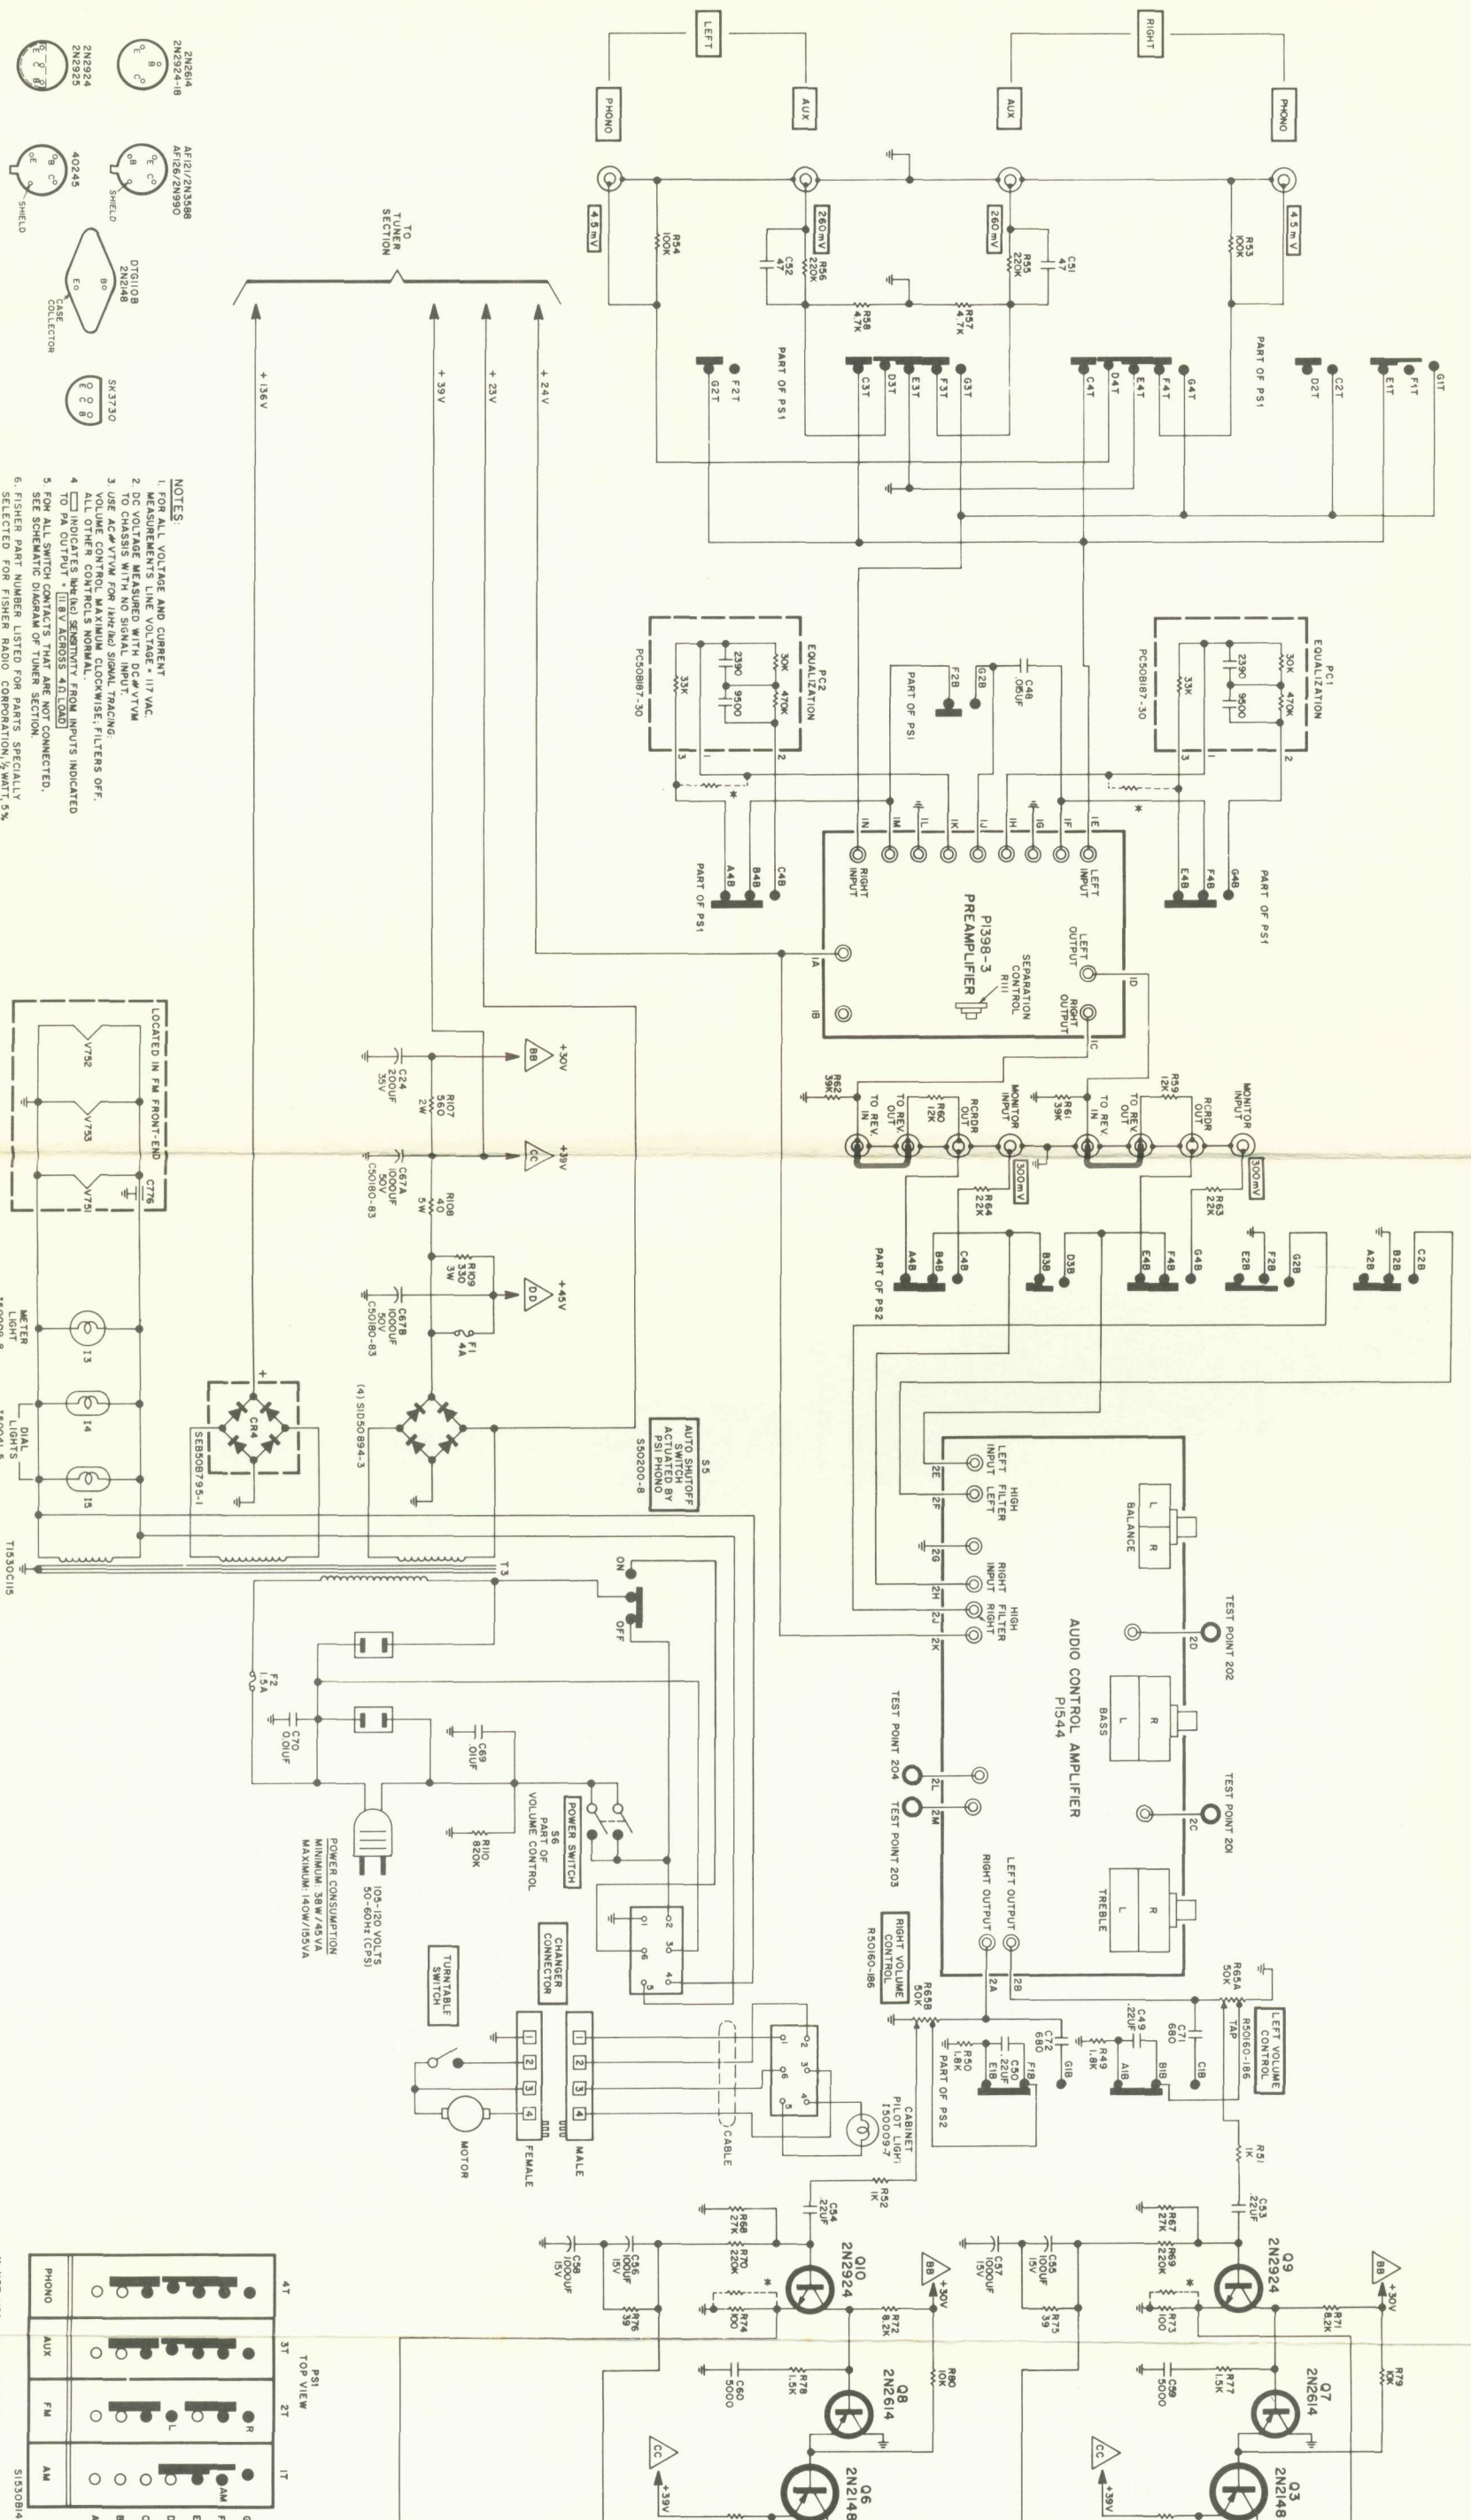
LEFT
PHONO
AUX
RIGHT
AUX
PHONO
4.5 mV
260 mV
260 mV
4.5 m V
R54 100K
C52 47
R56 220K
R55 220K
C51 47
R53 100K
R58 4.7K
R57 4.7K
PART OF PS1
PART OF PS1
F2T
G2T
C3T
D3T
E3T
F3T
G3T
C4T
D4T
E4T
F4T
G4T
D2T
C2T
E1T
F1T
G1T
TO TUNER SECTION
+136V
+39V
+23V
+24V
PC2 EQUALIZATION
PC50B187-30
30K
470K
2390
9500
33K
PC1 EQUALIZATION
PC50B187-30
30K
470K
2390
9500
33K
C48 .065UF
G2B
F2B
PART OF PS1
PART OF PS1
PART OF PS1
A4B
B4B
C4B
E4B
F4B
G4B
RIGHT INPUT
LEFT INPUT
P1398-3 PREAMPLIFIER
SEPARATION CONTROL R111
LEFT OUTPUT
RIGHT OUTPUT
1A
1B
1C
1D
1E
1F
1G
1H
1J
1K
1L
1M
1N
NOTES:
1. FOR ALL VOLTAGE AND CURRENT MEASUREMENTS LINE VOLTAGE = 117 VAC.
2. DC VOLTAGE MEASURED WITH DC#VTVM TO CHASSIS WITH NO SIGNAL INPUT.
3. USE AC#VTVM FOR 1kHz(kc) SIGNAL TRACING. VOLUME CONTROL MAXIMUM CLOCKWISE, FILTERS OFF. ALL OTHER CONTROLS NORMAL.
4. ☐ INDICATES 1kHz(kc) SENSITIVITY FROM INPUTS INDICATED TO PA OUTPUT = 11.8V ACROSS 4Ω LOAD
5. FOR ALL SWITCH CONTACTS THAT ARE NOT CONNECTED, SEE SCHEMATIC DIAGRAM OF TUNER SECTION.
6. FISHER PART NUMBER LISTED FOR PARTS SPECIALLY SELECTED FOR FISHER RADIO CORPORATION, ½ WATT, 5%
2N2614 2N2924-18
AF121/2N3588 AF126/2N990
2N2924 2N2925
40245
DTG110B 2N2148
SK3730
SHIELD
CASE COLLECTOR
R62 39K
R60 12K
R61 39K
R59 12K
TO REV IN
TO REV OUT
RCRDR OUT
MONITOR INPUT
300mV
300mV
R64 22K
R63 22K
PART OF PS2
A4B
B4B
C4B
B3B
D3B
E4B
F4B
G4B
E2B
F2B
G2B
A2B
B2B
C2B
+30V
BB
+39V
CC
+45V
DD
C24 200UF 35V
R107 560 2W
C67A 1000UF 50V C50180-83
R108 40 5W
R109 330 3W
C67B 1000UF 50V C50180-83
F1 4A
(4) S1D50894-3
LOCATED IN FM FRONT-END
V752
V753
V751
C776
METER LIGHT
DIAL LIGHTS
I3
I4
I5
CR4
SEB50879 5-1
S5 AUTO SHUTOFF SWITCH ACTUATED BY PS1 PHONO
S50200-8
T3
T1530C115
ON
OFF
F2 1.5A
C70 0.01UF
C69 .01UF
R110 820K
POWER SWITCH
S6 PART OF VOLUME CONTROL
105-120 VOLTS 50-60Hz (CPS)
POWER CONSUMPTION MINIMUM: 38W/45VA MAXIMUM: 140W/155VA
CHANGER CONNECTOR
TURNTABLE SWITCH
MOTOR
FEMALE
MALE
CABLE
CABINET PILOT LIGHT I50009-7
AUDIO CONTROL AMPLIFIER P1544
LEFT INPUT
HIGH FILTER LEFT
RIGHT INPUT
HIGH FILTER RIGHT
BALANCE
BASS
TREBLE
TEST POINT 202
TEST POINT 201
TEST POINT 204
TEST POINT 203
LEFT OUTPUT
RIGHT OUTPUT
2A
2B
2C
2D
2E
2F
2G
2H
2J
2K
2L
2M
RIGHT VOLUME CONTROL R50160-186
R65B 50K
R65A 50K
LEFT VOLUME CONTROL R50160-186 TAP
C72 680
C71 680
R50 1.8K
C50 .22UF
R49 1.8K
C49 .22UF
E1B
F1B
G1B
A1B
B1B
C1B
PART OF PS2
R52 1K
R51 1K
C54 22UF
C53 22UF
R68 27K
R67 27K
R70 220K
R69 220K
Q10 2N2924
Q9 2N2924
R72 8.2K
R71 8.2K
R74 100
R73 100
R76 39
R75 39
C56 100UF 15V
C58 1000UF 15V
C55 100UF 15V
C57 1000UF 15V
+30V
BB
R80 10K
R79 10K
R78 1.5K
R77 1.5K
C60 5000
C59 5000
Q8 2N2614
Q7 2N2614
Q6 2N2148
Q3 2N2148
CC
+39V
PS1 TOP VIEW
4T
3T
2T
1T
PHONO
AUX
FM
AM
L
R
AM
S1530B14